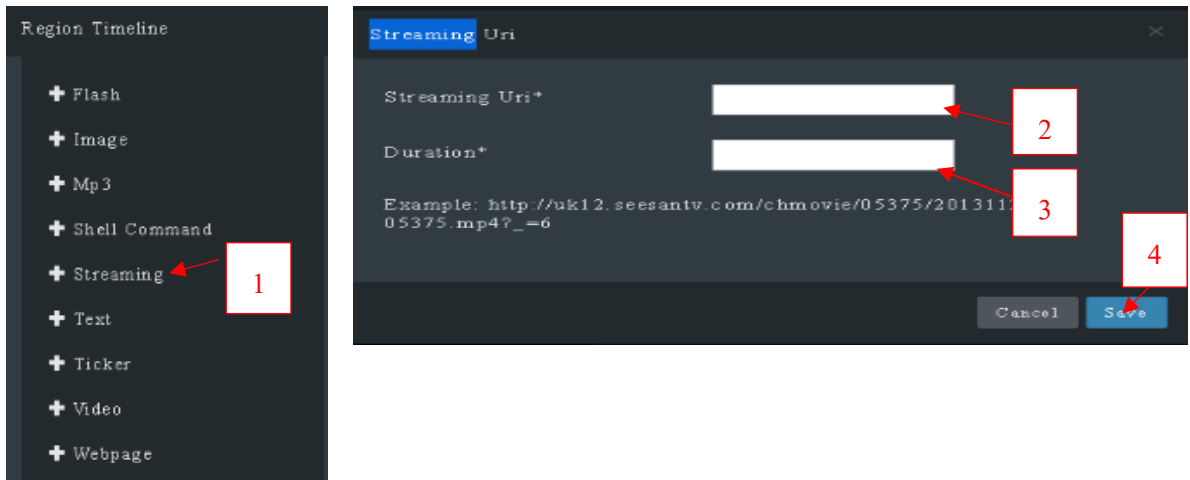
Region Timeline

✚ Flash
✚ Image
✚ Mp3
✚ Shell Command
✚ Streaming
✚ Text
✚ Ticker
✚ Video
✚ Webpage

1

Streaming Uri

×

Streaming Uri*

Duration*

Example: http://uk12.seesantv.com/chmovie/05375/201311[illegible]
05375.mp4?_=6

2

3

4

Cancel

Save